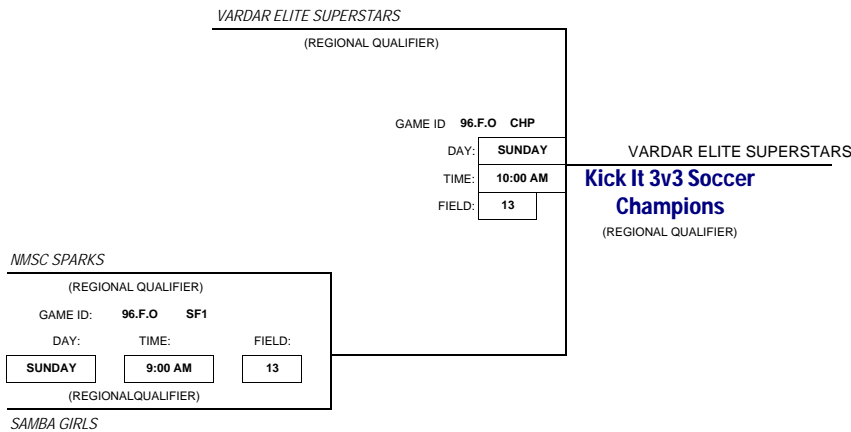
VARDAR ELITE SUPERSTARS

(REGIONAL QUALIFIER)

GAME ID 96.F.O CHP

DAY: SUNDAY

TIME: 10:00 AM

FIELD: 13

VARDAR ELITE SUPERSTARS

Kick It 3v3 Soccer Champions

(REGIONAL QUALIFIER)

NMSC SPARKS

(REGIONAL QUALIFIER)

GAME ID: 96.F.O SF1

DAY: TIME: FIELD:

SUNDAY 9:00 AM 13

(REGIONALQUALIFIER)

SAMBA GIRLS